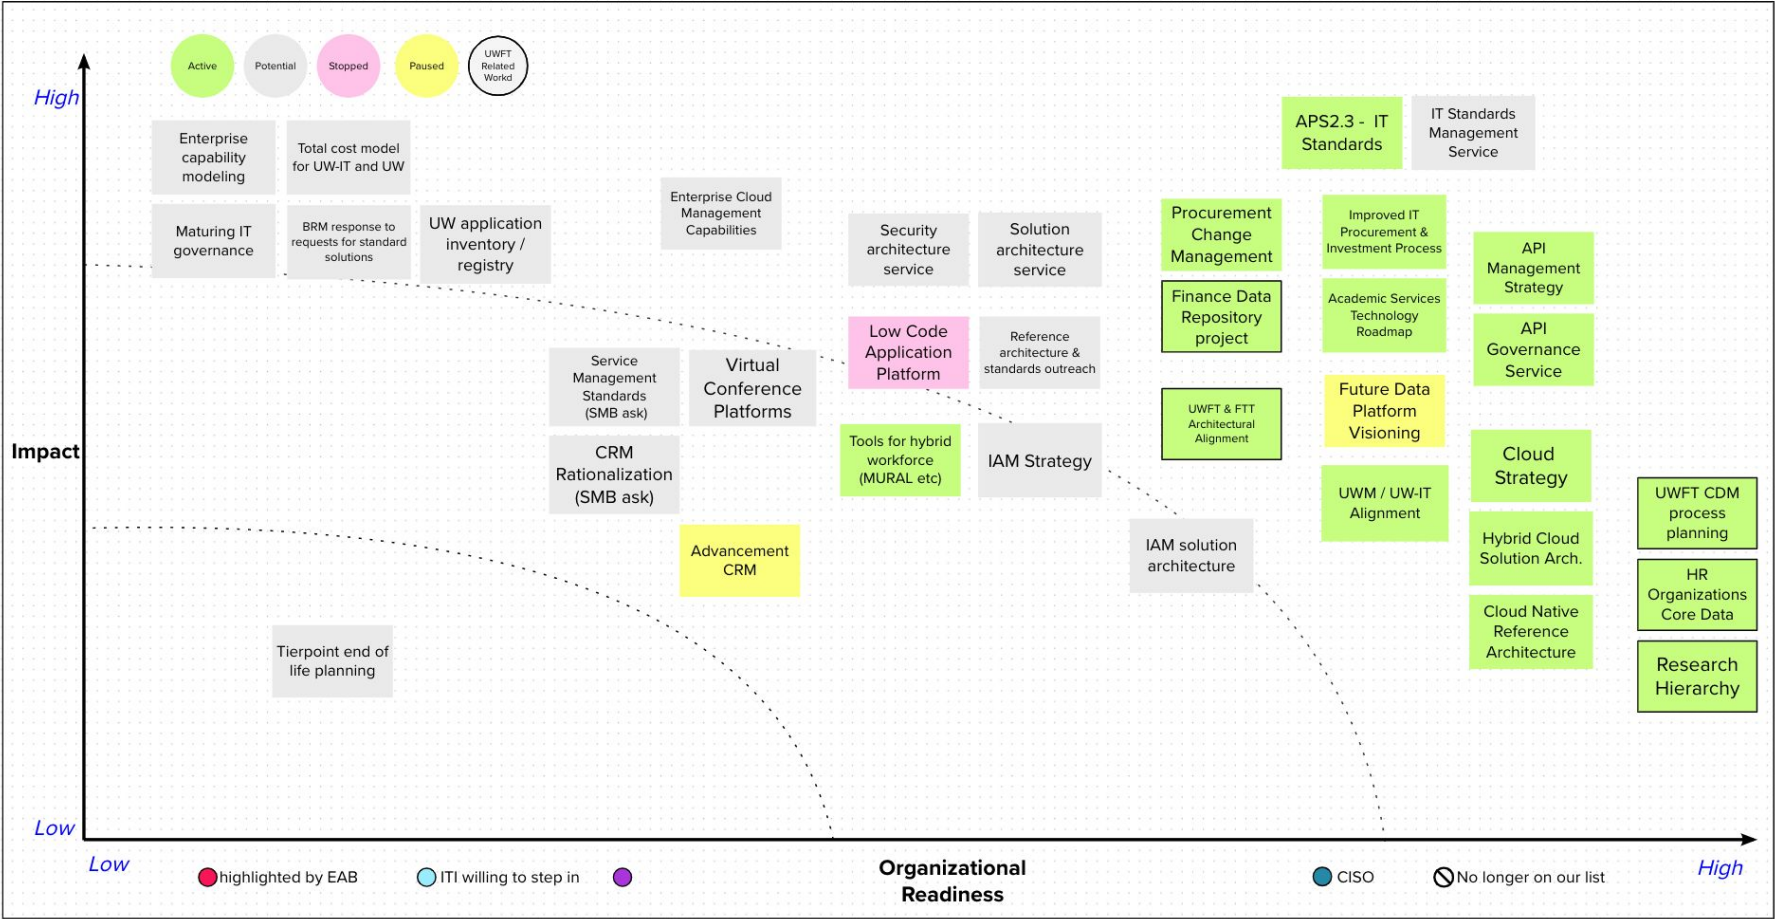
Active
Potential
Stopped
Paused
UWFT Related Workd

High

Enterprise capability modeling

Total cost model for UW-IT and UW

Enterprise Cloud Management Capabilities

APS2.3 - IT Standards

IT Standards Management Service

Maturing IT governance

BRM response to requests for standard solutions

UW application inventory / registry

Security architecture service

Solution architecture service

Procurement Change Management

Improved IT Procurement & Investment Process

API Management Strategy

Finance Data Repository project

Academic Services Technology Roadmap

API Governance Service

Low Code Application Platform

Reference architecture & standards outreach

Service Management Standards (SMB ask)

Virtual Conference Platforms

Future Data Platform Visioning

UWFT & FTT Architectural Alignment

Impact

CRM Rationalization (SMB ask)

Tools for hybrid workforce (MURAL etc)

IAM Strategy

Cloud Strategy

UWM / UW-IT Alignment

UWFT CDM process planning

Advancement CRM

IAM solution architecture

Hybrid Cloud Solution Arch.

HR Organizations Core Data

Cloud Native Reference Architecture

Tierpoint end of life planning

Research Hierarchy

Low

Low

highlighted by EAB

ITI willing to step in

Organizational Readiness

CISO

No longer on our list

High